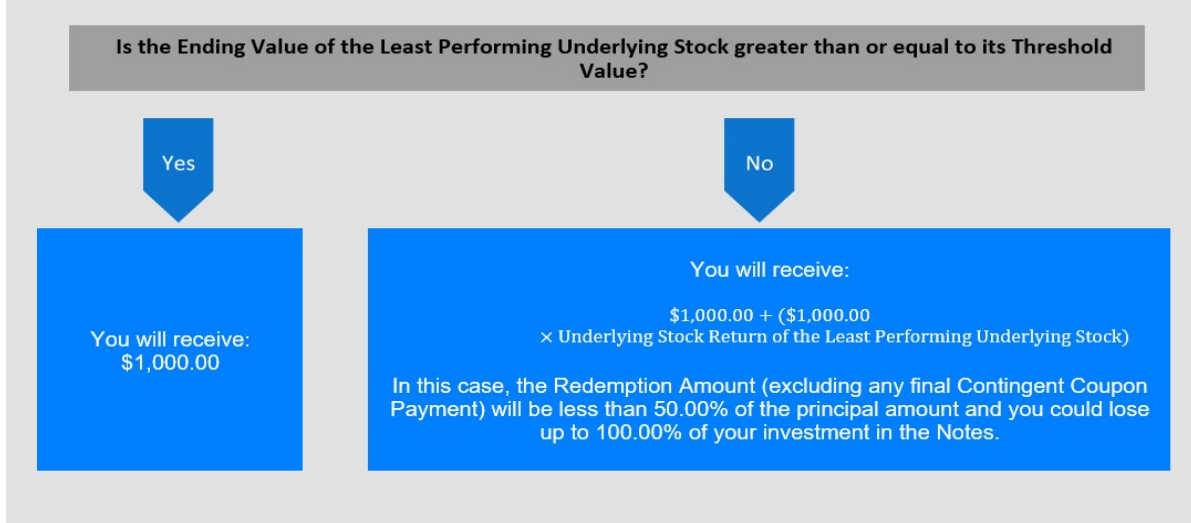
Is the Ending Value of the Least Performing Underlying Stock greater than or equal to its Threshold Value?

Yes

No

You will receive:
$1,000.00

You will receive:

$\$1,000.00 + (\$1,000.00 \times \text{Underlying Stock Return of the Least Performing Underlying Stock})$

In this case, the Redemption Amount (excluding any final Contingent Coupon Payment) will be less than 50.00% of the principal amount and you could lose up to 100.00% of your investment in the Notes.